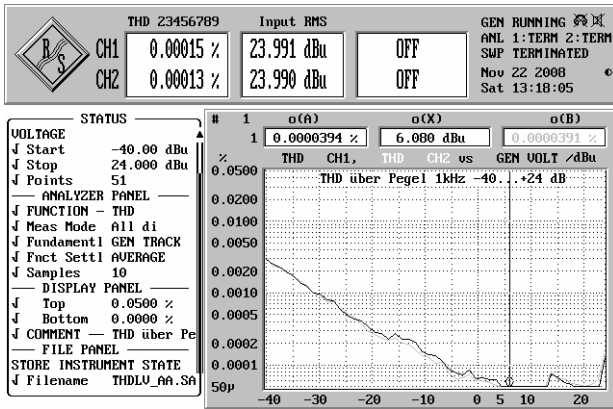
R S
THD 23456789
Input RMS
CH1 0.00015 % 23.991 dBu OFF
CH2 0.00013 % 23.990 dBu OFF
GEN RUNNING
ANL 1:TERM 2:TERM
SWP TERMINATED
Nov 22 2008
Sat 13:18:05

STATUS
VOLTAGE
√ Start -40.00 dBu
√ Stop 24.000 dBu
√ Points 51
ANALYZER PANEL
√ FUNCTION — THD
√ Meas Mode All di
√ Fundamentl GEN TRACK
√ Fnct Settl AVERAGE
√ Samples 10
DISPLAY PANEL
√ Top 0.0500 %
√ Bottom 0.0000 %
√ COMMENT — THD über Pe
FILE PANEL
STORE INSTRUMENT STATE
√ Filename THDLV_AA.SA

| # | 1 | o(A) | o(X) | o(B) |
|---|---|---|---|---|
| | 1 | 0.0000394 % | 6.080 dBu | 0.0000391 % |

% THD CH1, THD CH2 vs GEN VOLT /dBu
THD über Pegel 1kHz -40...+24 dB
0.0500
0.0200
0.0100
0.0050
0.0020
0.0010
0.0005
0.0002
0.0001
50µ
-40 -30 -20 -10 0 5 10 20